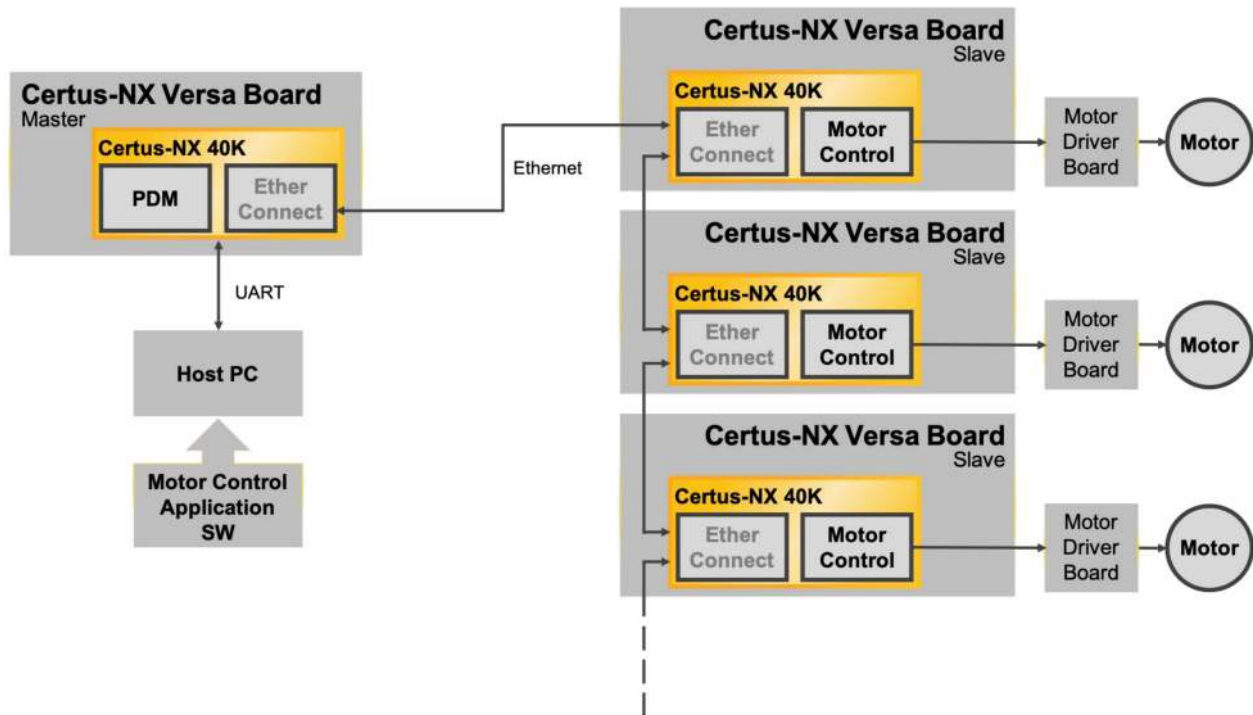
Certus-NX Versa Board
Master

Certus-NX 40K

PDM

Ether Connect

UART

Host PC

Motor Control Application SW

Ethernet

Certus-NX Versa Board
Slave

Certus-NX 40K

Ether Connect

Motor Control

Motor Driver Board

Motor

Certus-NX Versa Board
Slave

Certus-NX 40K

Ether Connect

Motor Control

Motor Driver Board

Motor

Certus-NX Versa Board
Slave

Certus-NX 40K

Ether Connect

Motor Control

Motor Driver Board

Motor